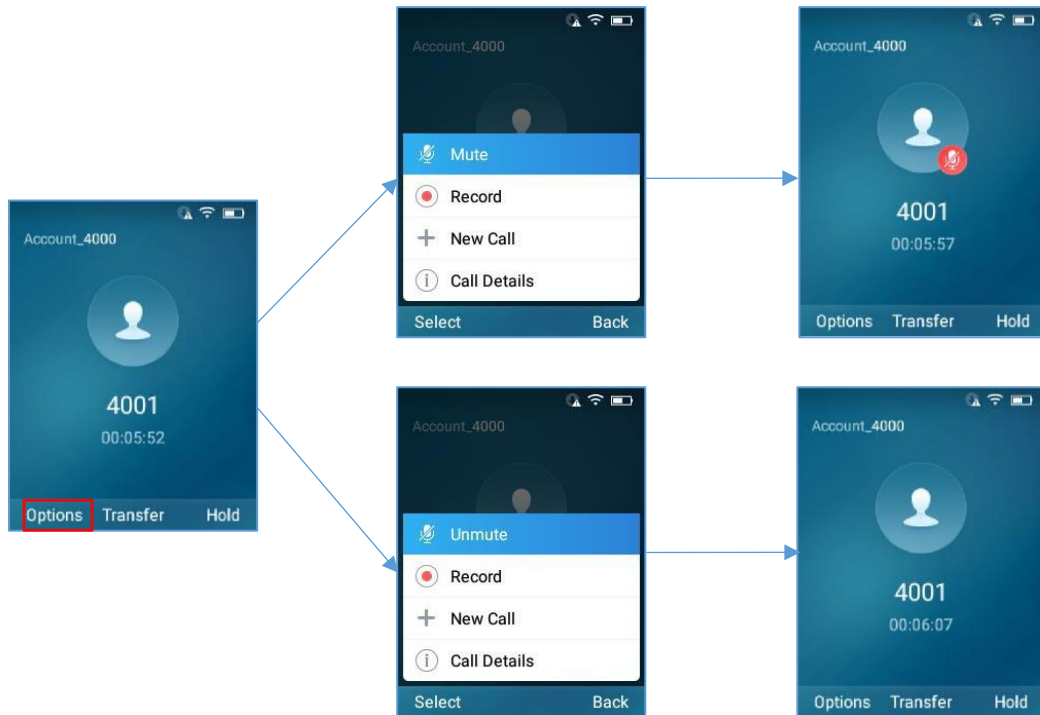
Account_4000

4001
00:05:52

Options Transfer Hold

Account_4000

Mute
Record
New Call
Call Details

Select Back

Account_4000

4001
00:05:57

Options Transfer Hold

Account_4000

Unmute
Record
New Call
Call Details

Select Back

Account_4000

4001
00:06:07

Options Transfer Hold